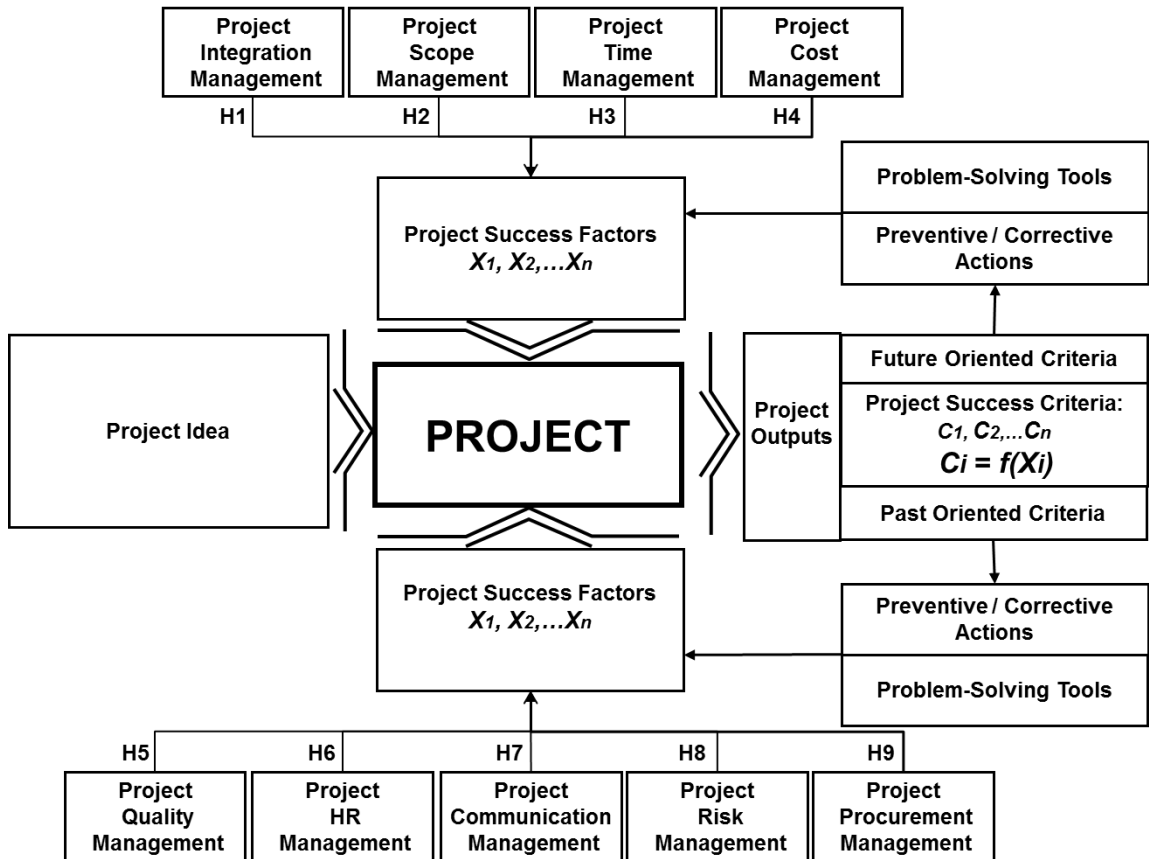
Project Integration Management

Project Scope Management

Project Time Management

Project Cost Management

H1

H2

H3

H4

Problem-Solving Tools

Preventive / Corrective Actions

Project Success Factors
$X_1, X_2, \ldots X_n$

Project Idea

PROJECT

Project Outputs

Future Oriented Criteria

Project Success Criteria:
$C_1, C_2, \ldots C_n$
$C_i = f(X_i)$

Past Oriented Criteria

Project Success Factors
$X_1, X_2, \ldots X_n$

Preventive / Corrective Actions

Problem-Solving Tools

H5

H6

H7

H8

H9

Project Quality Management

Project HR Management

Project Communication Management

Project Risk Management

Project Procurement Management